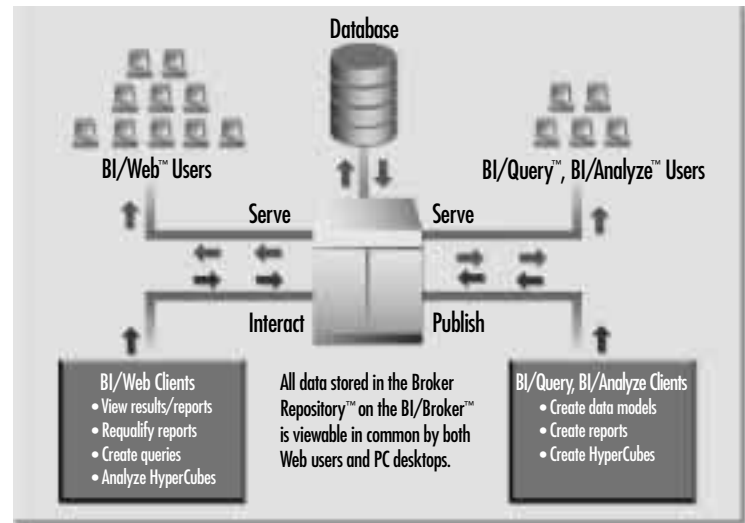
Database

BI/Web™ Users

BI/Query™, BI/Analyze™ Users

Serve

Serve

Interact

Publish

BI/Web Clients
• View results/reports
• Requalify reports
• Create queries
• Analyze HyperCubes

All data stored in the Broker Repository™ on the BI/Broker™ is viewable in common by both Web users and PC desktops.

BI/Query, BI/Analyze Clients
• Create data models
• Create reports
• Create HyperCubes